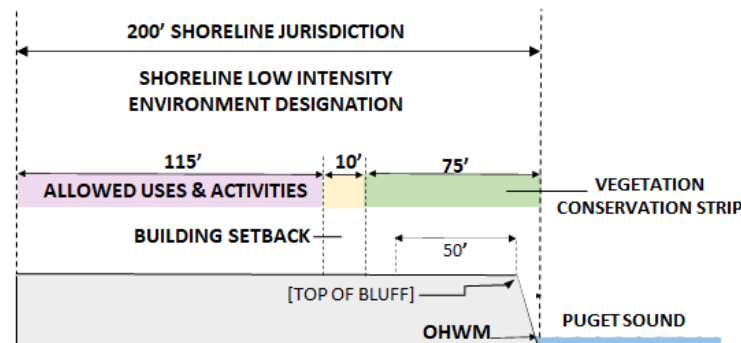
200' SHORELINE JURISDICTION

SHORELINE LOW INTENSITY ENVIRONMENT DESIGNATION

115'

10'

75'

ALLOWED USES & ACTIVITIES

VEGETATION CONSERVATION STRIP

BUILDING SETBACK

50'

[TOP OF BLUFF]

PUGET SOUND

OHWM